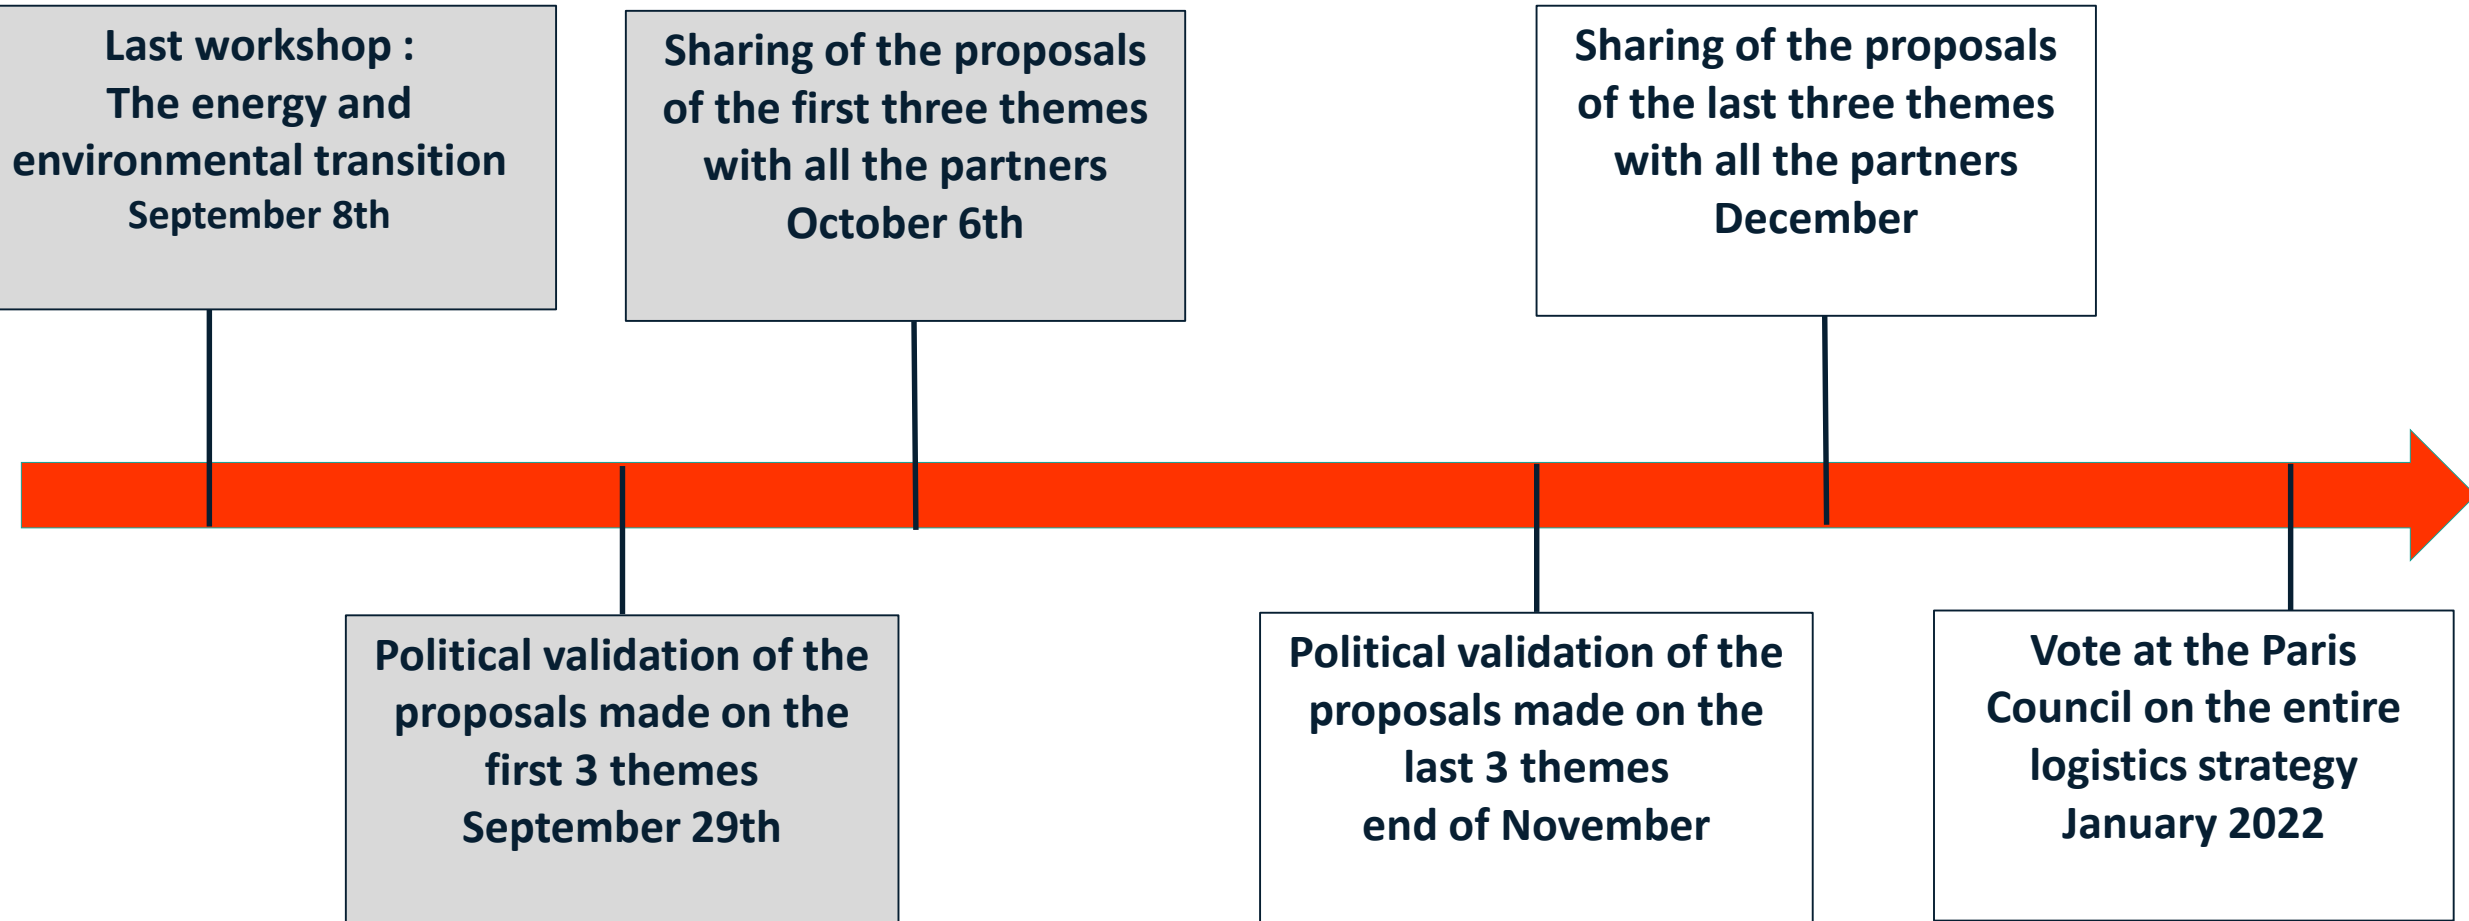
Last workshop :
The energy and environmental transition
September 8th

Sharing of the proposals of the first three themes with all the partners
October 6th

Sharing of the proposals of the last three themes with all the partners
December

Political validation of the proposals made on the first 3 themes
September 29th

Political validation of the proposals made on the last 3 themes
end of November

Vote at the Paris Council on the entire logistics strategy
January 2022